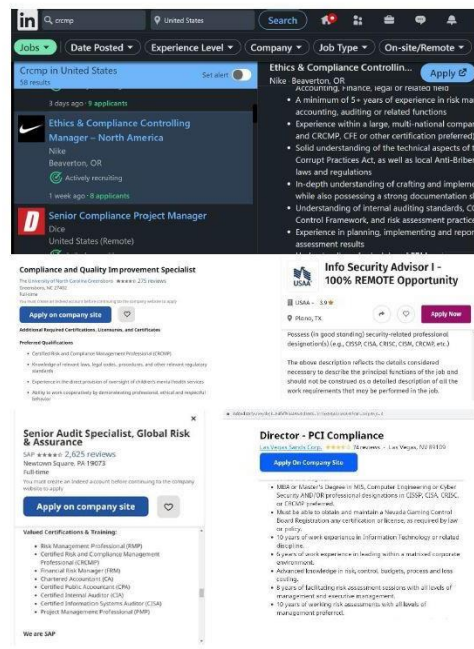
in crcmp United States Search

Jobs Date Posted Experience Level Company Job Type On-site/Remote

Crcmp in United States
58 results
Set alert

3 days ago · 9 applicants

Ethics & Compliance Controlling Manager – North America
Nike
Beaverton, OR
Actively recruiting
1 week ago · 8 applicants

Senior Compliance Project Manager
Dice
United States (Remote)

Ethics & Compliance Controllin...
Nike Beaverton, OR
Apply
accounting, finance, legal or related field
• A minimum of 5+ years of experience in risk ma accounting, auditing or related functions
• Experience within a large, multi-national compa and CRCMP, CFE or other certification preferred
• Solid understanding of the technical aspects of t Corrupt Practices Act, as well as local Anti-Briber laws and regulations
• In-depth understanding of crafting and impleme while also possessing a strong documentation s
• Understanding of internal auditing standards, C Control Framework, and risk assessment practice
• Experience in planning, implementing and repor assessment results

Compliance and Quality Improvement Specialist
The University of North Carolina Greensboro ★★★★☆ 275 reviews
Greensboro, NC 27402
Full-time
You must create an Indeed account before continuing to the company website to apply
Apply on company site
Additional Required Certifications, Licensures, and Certificates
Preferred Qualifications
• Certified Risk and Compliance Management Professional (CRCMP)
• Knowledge of relevant laws, legal codes, procedures, and other relevant regulatory standards
• Experience in the direct provision or oversight of children's mental health services
• Ability to work cooperatively by demonstrating professional, ethical and respectful behavior

Info Security Advisor I - 100% REMOTE Opportunity
USAA · 3.9★
Plano, TX
Apply Now
Possess (in good standing) security-related professional designation(s) (e.g., CISSP, CISA, CRISC, CISM, CRCMP, etc.)
The above description reflects the details considered necessary to describe the principal functions of the job and should not be construed as a detailed description of all the work requirements that may be performed in the job.

Senior Audit Specialist, Global Risk & Assurance
SAP ★★★★☆ 2,625 reviews
Newtown Square, PA 19073
Full-time
You must create an Indeed account before continuing to the company website to apply
Apply on company site
Valued Certifications & Training:
• Risk Management Professional (RMP)
• Certified Risk and Compliance Management Professional (CRCMP)
• Financial Risk Manager (FRM)
• Chartered Accountant (CA)
• Certified Public Accountant (CPA)
• Certified Internal Auditor (CIA)
• Certified Information Systems Auditor (CISA)
• Project Management Professional (PMP)
We are SAP

Director - PCI Compliance
Las Vegas Sands Corp. ★★★★☆ 78 reviews - Las Vegas, NV 89109
Apply On Company Site
• MBA or Master's Degree in MIS, Computer Engineering or Cyber Security AND/OR professional designations in CISSP, CISA, CRISC, or CRCMP preferred.
• Must be able to obtain and maintain a Nevada Gaming Control Board Registration any certification or license, as required by law or policy.
• 10 years of work experience in Information Technology or related discipline.
• 6 years of work experience in leading within a matrixed corporate environment.
• Advanced knowledge in risk, control, budgets, process and loss costing.
• 8 years of facilitating risk assessment sessions with all levels of management and executive management.
• 10 years of working risk assessments with all levels of management preferred.